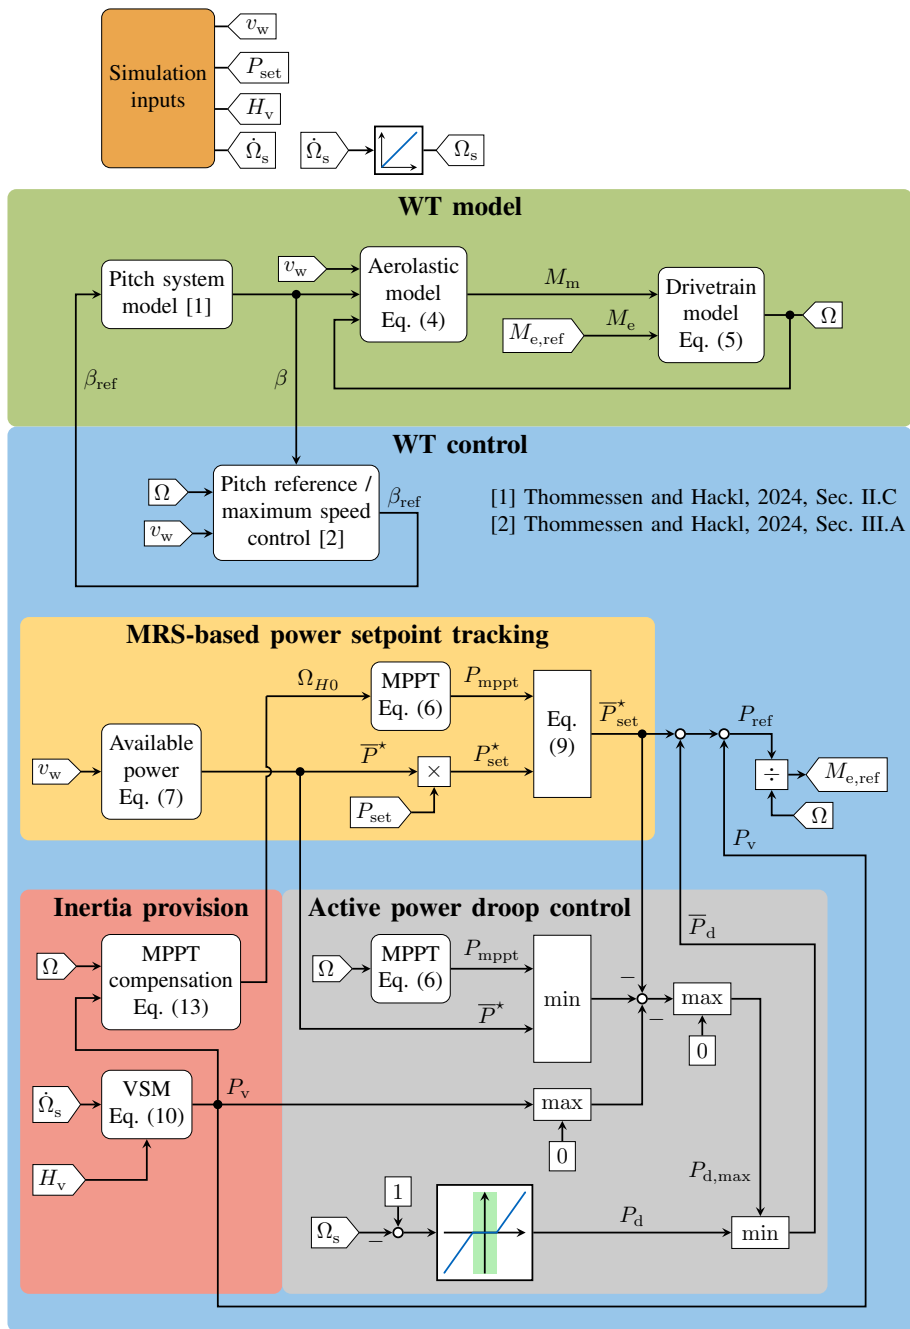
Simulation inputs

$v_\mathrm{w}$

$P_\mathrm{set}$

$H_\mathrm{v}$

$\dot{\Omega}_\mathrm{s}$

$\dot{\Omega}_\mathrm{s}$

$\Omega_\mathrm{s}$

WT model

Pitch system model [1]

$v_\mathrm{w}$

Aerolastic model Eq. (4)

$M_\mathrm{m}$

Drivetrain model Eq. (5)

$M_\mathrm{e,ref}$

$M_\mathrm{e}$

$\Omega$

$\beta_\mathrm{ref}$

$\beta$

WT control

$\Omega$

$v_\mathrm{w}$

Pitch reference / maximum speed control [2]

$\beta_\mathrm{ref}$

[1] Thommessen and Hackl, 2024, Sec. II.C
[2] Thommessen and Hackl, 2024, Sec. III.A

MRS-based power setpoint tracking

$\Omega_{H0}$

MPPT Eq. (6)

$P_\mathrm{mppt}$

Eq. (9)

$\overline{P}^\star_\mathrm{set}$

$P_\mathrm{ref}$

$v_\mathrm{w}$

Available power Eq. (7)

$\overline{P}^\star$

$\times$

$P^\star_\mathrm{set}$

$\div$

$M_\mathrm{e,ref}$

$P_\mathrm{set}$

$\Omega$

$P_\mathrm{v}$

Inertia provision

Active power droop control

$\overline{P}_\mathrm{d}$

$\Omega$

MPPT compensation Eq. (13)

$\Omega$

MPPT Eq. (6)

$P_\mathrm{mppt}$

min

$-$

max

$\overline{P}^\star$

$-$

0

$\dot{\Omega}_\mathrm{s}$

VSM Eq. (10)

$P_\mathrm{v}$

max

0

$H_\mathrm{v}$

$P_\mathrm{d,max}$

1

$\Omega_\mathrm{s}$

$-$

$P_\mathrm{d}$

min